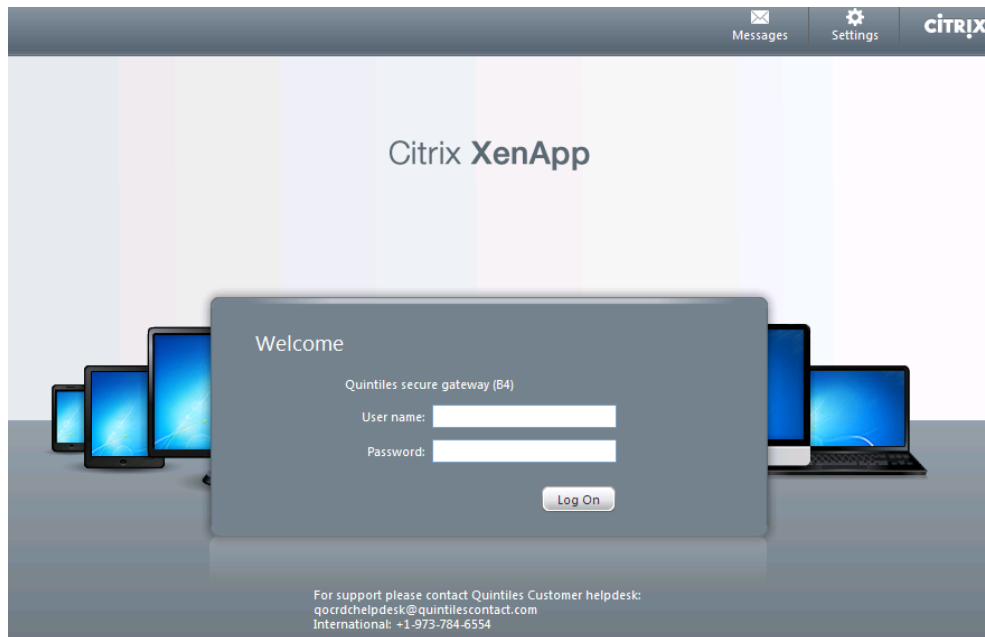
Messages Settings CITRIX

Citrix XenApp

Welcome

Quintiles secure gateway (B4)

User name:

Password:

Log On

For support please contact Quintiles Customer helpdesk:
qocrdchelpdesk@quintilescontact.com
International: +1-973-784-6554